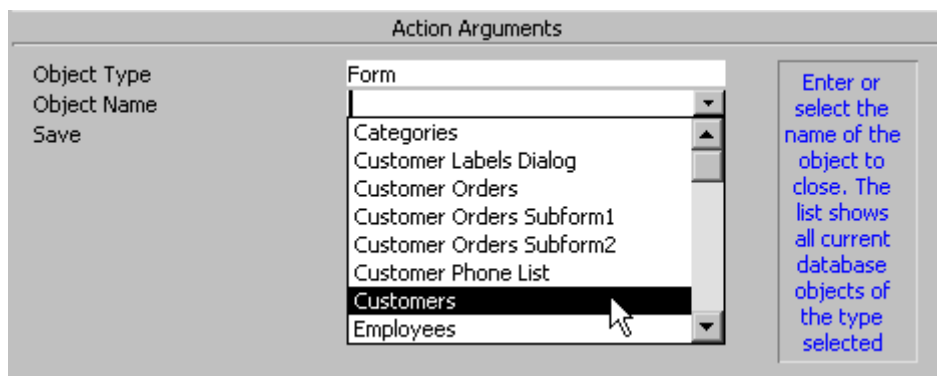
Action Arguments

Object Type
Object Name
Save

Form

Categories
Customer Labels Dialog
Customer Orders
Customer Orders Subform1
Customer Orders Subform2
Customer Phone List
Customers
Employees

Enter or select the name of the object to close. The list shows all current database objects of the type selected